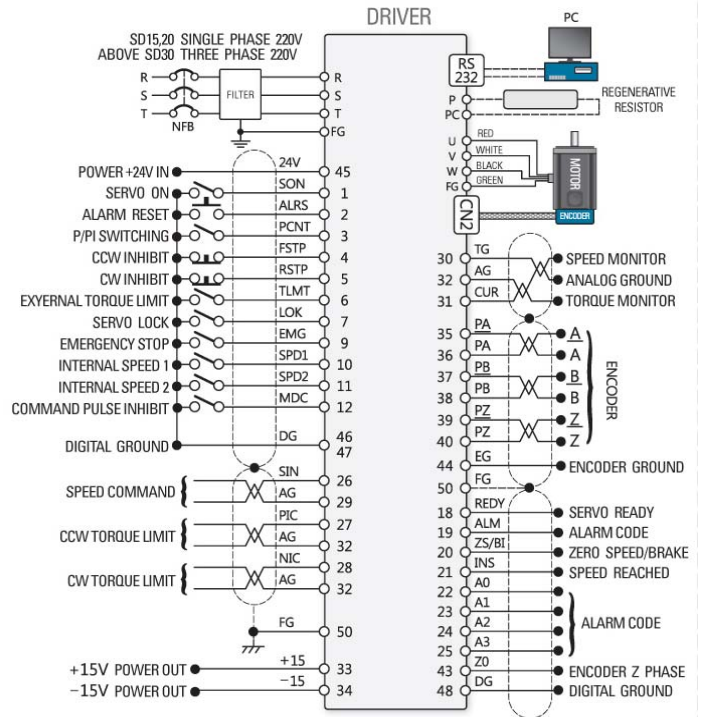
DRIVER

SD15,20 SINGLE PHASE 220V
ABOVE SD30 THREE PHASE 220V

R
S
T
NFB
FILTER

R
S
T
FG

PC
RS 232
P
PC
REGENERATIVE RESISTOR

U
V
W
FG
RED
WHITE
BLACK
GREEN
MOTOR
ENCODER
CN2

POWER +24V IN
SERVO ON
ALARM RESET
P/PI SWITCHING
CCW INHIBIT
CW INHIBIT
EXYERNAL TORQUE LIMIT
SERVO LOCK
EMERGENCY STOP
INTERNAL SPEED 1
INTERNAL SPEED 2
COMMAND PULSE INHIBIT
DIGITAL GROUND

24V 45
SON 1
ALRS 2
PCNT 3
FSTP 4
RSTP 5
TLMT 6
LOK 7
EMG 9
SPD1 10
SPD2 11
MDC 12
DG 46 47

SPEED COMMAND
SIN 26
AG 29
CCW TORQUE LIMIT
PIC 27
AG 32
CW TORQUE LIMIT
NIC 28
AG 32
FG 50

+15V POWER OUT +15 33
−15V POWER OUT −15 34

30 TG SPEED MONITOR
32 AG ANALOG GROUND
31 CUR TORQUE MONITOR

35 PA A
36 PA A
37 PB B
38 PB B
39 PZ Z
40 PZ Z
ENCODER
EG
44 FG ENCODER GROUND
50

18 REDY SERVO READY
19 ALM ALARM CODE
20 ZS/BI ZERO SPEED/BRAKE
21 INS SPEED REACHED
22 A0
23 A1
24 A2
25 A3
ALARM CODE
43 Z0 ENCODER Z PHASE
48 DG DIGITAL GROUND